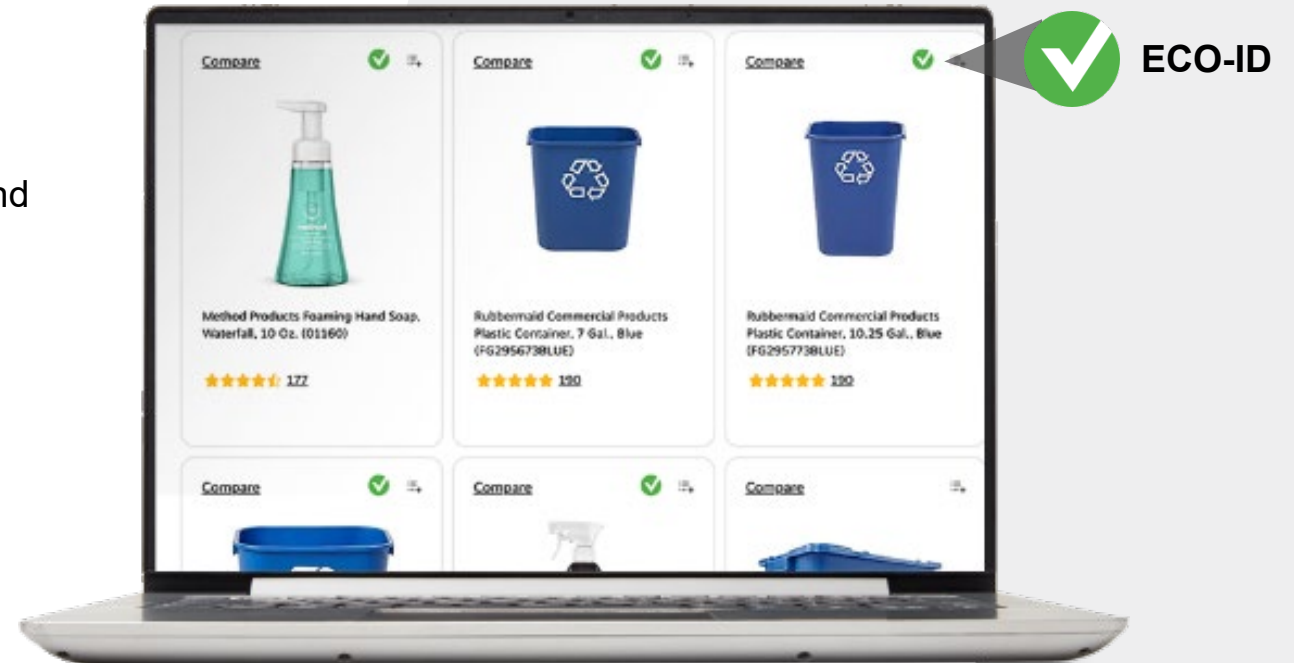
nd

Compare

Method Products Foaming Hand Soap, Waterfall, 10 Oz. (01160)

177

Compare

Rubbermaid Commercial Products Plastic Container, 7 Gal., Blue (FG295673BLUE)

190

Compare

Rubbermaid Commercial Products Plastic Container, 10.25 Gal., Blue (FG295773BLUE)

190

ECO-ID

Compare

Compare

Compare